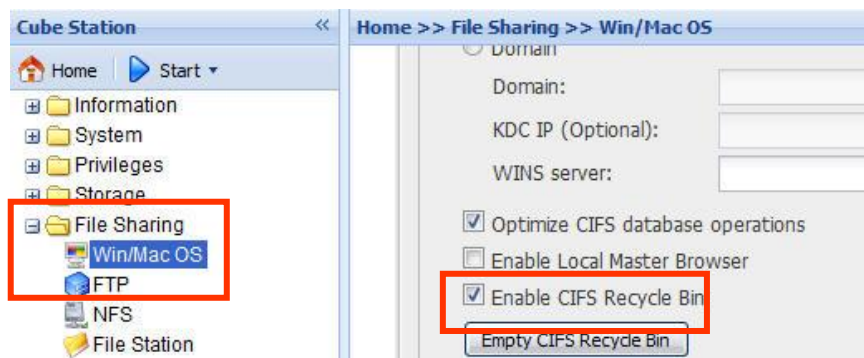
Cube Station «

Home | Start ▾

Information
System
Privileges
Storage
File Sharing
Win/Mac OS
FTP
NFS
File Station

Home >> File Sharing >> Win/Mac OS

Domain

Domain:

KDC IP (Optional):

WINS server:

Optimize CIFS database operations

Enable Local Master Browser

Enable CIFS Recycle Bin

Empty CIFS Recycle Bin